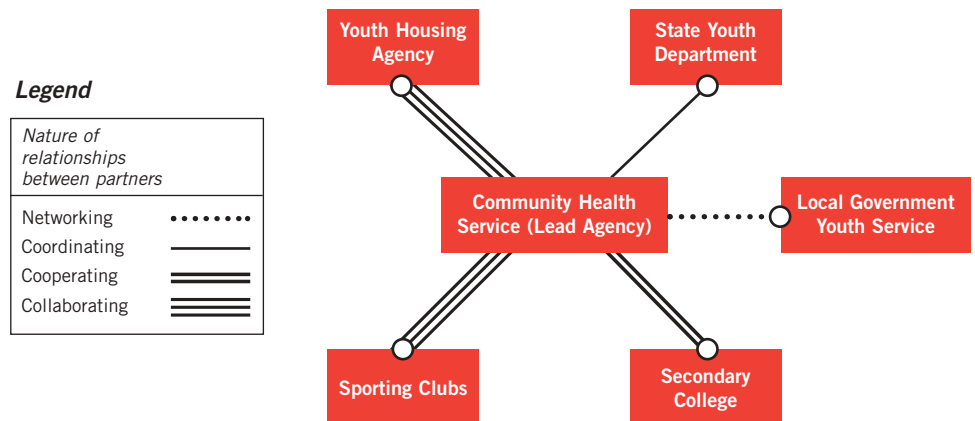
Legend

Nature of relationships between partners

Networking
Coordinating
Cooperating
Collaborating

Youth Housing Agency

State Youth Department

Community Health Service (Lead Agency)

Local Government Youth Service

Sporting Clubs

Secondary College